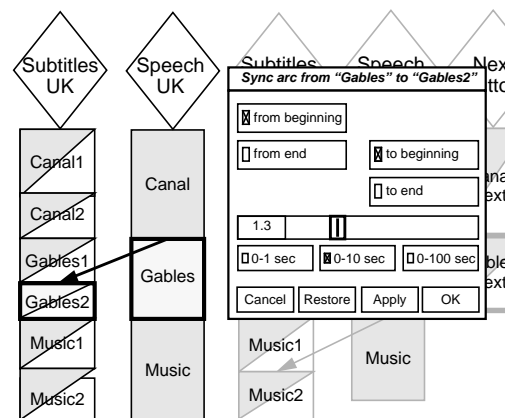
Subtitles UK

Speech UK

Subtitles

Speech

Nex
utto

Canal1

Canal2

Gables1

Gables2

Music1

Music2

Canal

Gables

Music

Sync arc from "Gables" to "Gables2"

from beginning

from end

to beginning

to end

1.3

0-1 sec

0-10 sec

0-100 sec

Cancel

Restore

Apply

OK

ana
ext

ble
ext

Music1

Music2

Music